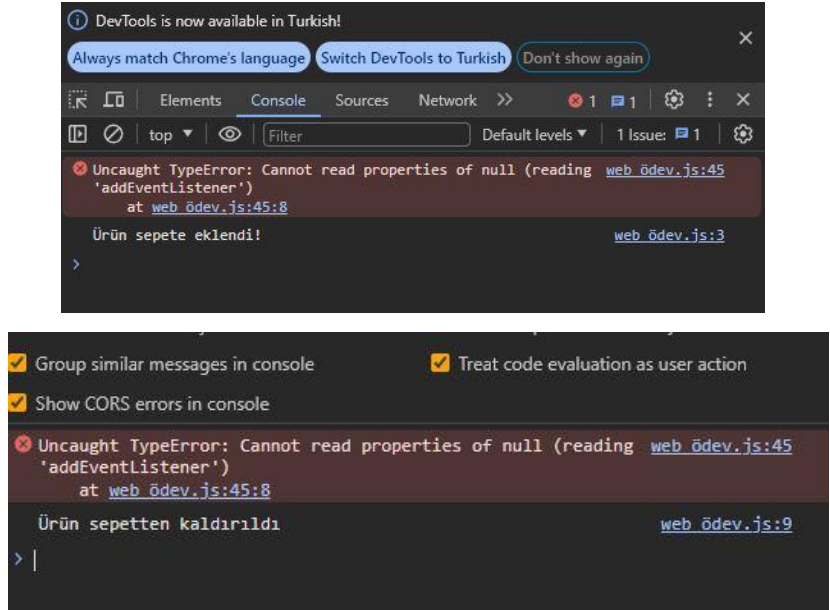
DevTools is now available in Turkish!

Always match Chrome's language | Switch DevTools to Turkish | Don't show again

Elements | Console | Sources | Network | >> | 1 | 1

top ▼ | Filter | Default levels ▼ | 1 Issue: 1

Uncaught TypeError: Cannot read properties of null (reading 'addEventListener')
at web ödev.js:45:8
web ödev.js:45

Ürün sepete eklendi!
web ödev.js:3

>

Group similar messages in console | Treat code evaluation as user action

Show CORS errors in console

Uncaught TypeError: Cannot read properties of null (reading 'addEventListener')
at web ödev.js:45:8
web ödev.js:45

Ürün sepetten kaldırıldı
web ödev.js:9

>